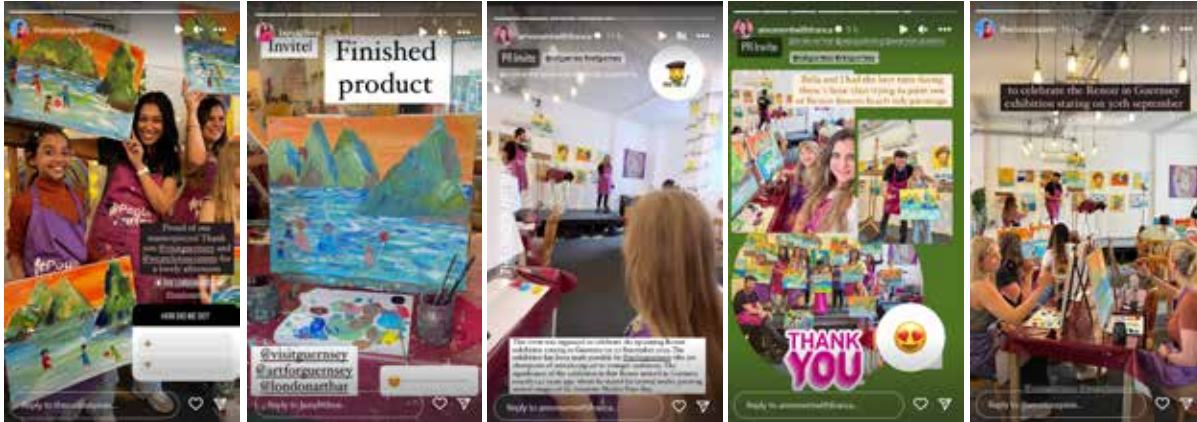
Proud of our masterpieces! Thank you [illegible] and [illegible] for a lovely afternoon

HOW DID WE DO?

Reply to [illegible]...

Invite!

Finished product

@visitguernsey
@artforguernsey
@londonartbar

Reply to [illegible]...

PR invite

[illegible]

Reply to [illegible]...

PR invite

Bella and I had the best time during these 3 hour class trying to paint one of Renoir famous beach side paintings

THANK YOU

Reply to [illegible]...

to celebrate the Renoir in Guernsey exhibition stating on 30th september

Reply to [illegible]...